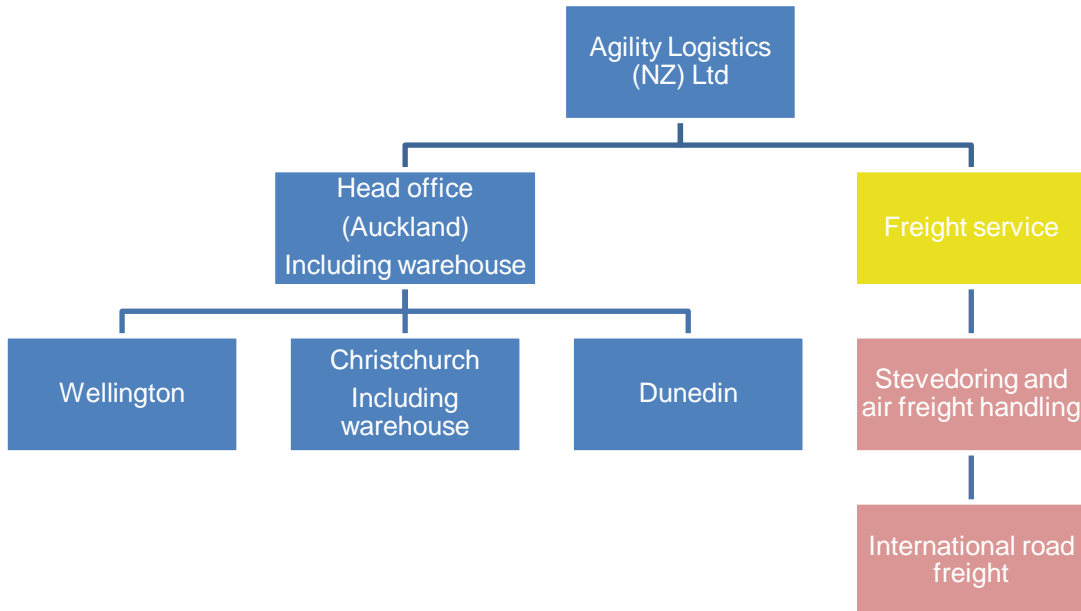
Agility Logistics (NZ) Ltd

Head office (Auckland) Including warehouse

Freight service

Wellington

Christchurch Including warehouse

Dunedin

Stevedoring and air freight handling

International road freight